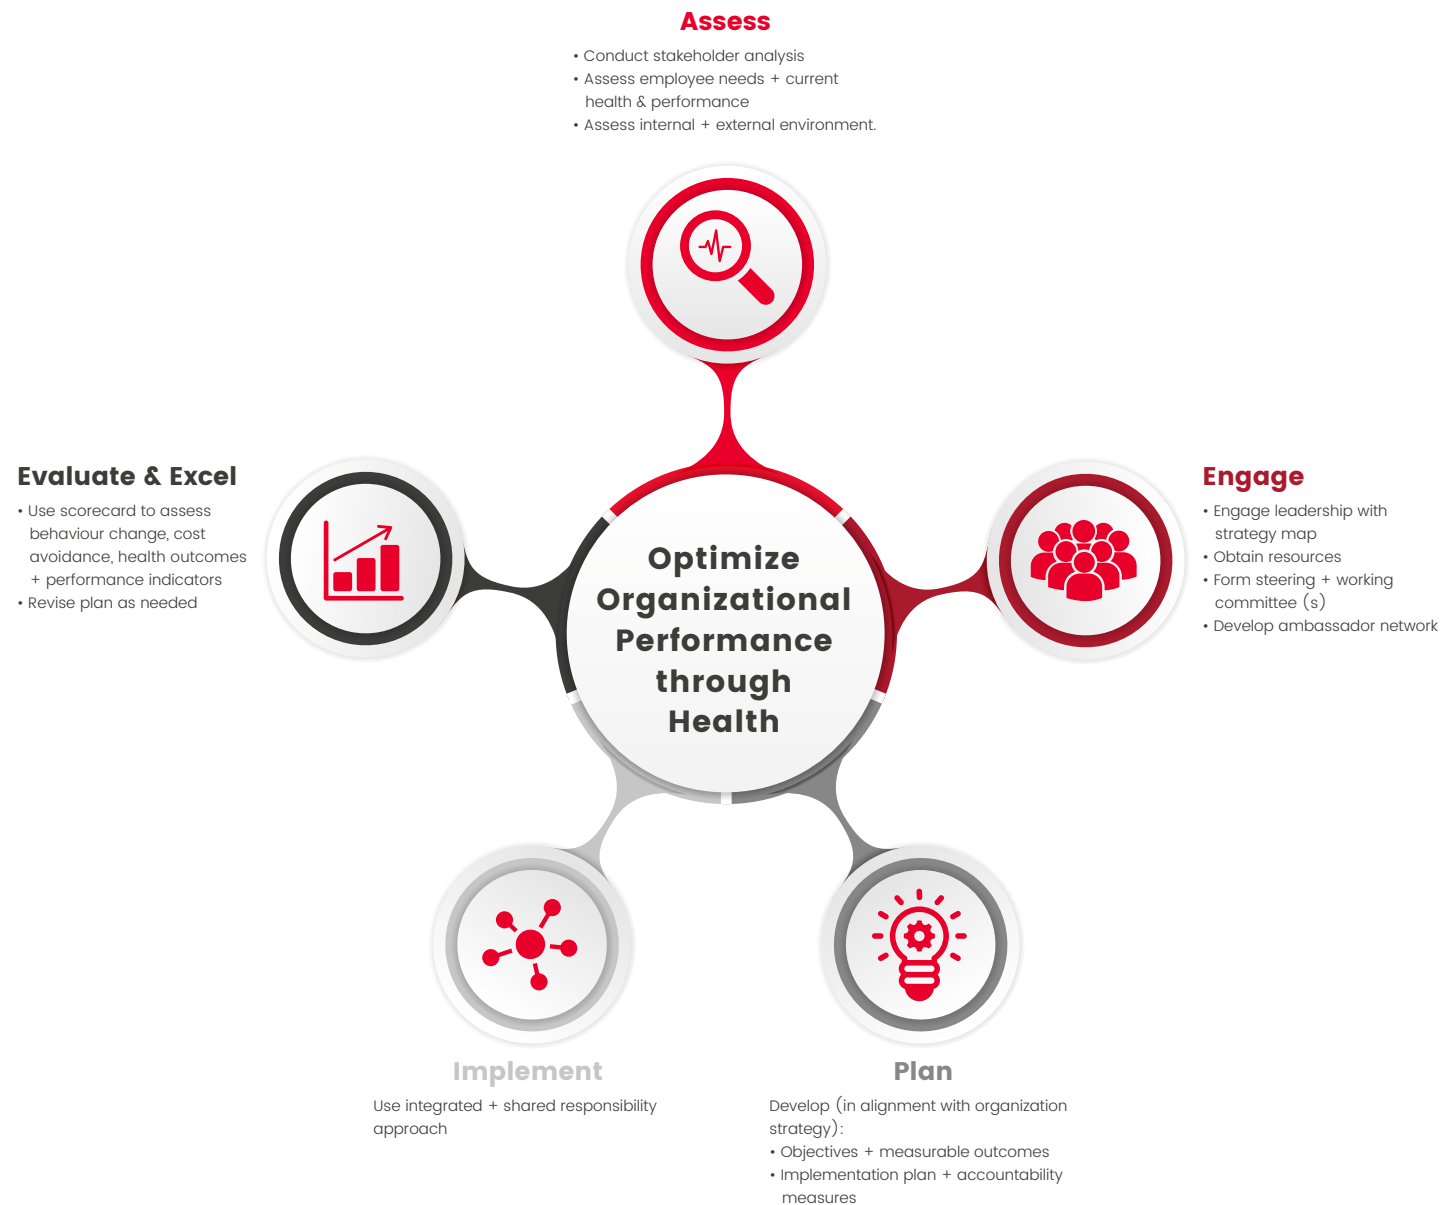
Assess
• Conduct stakeholder analysis
• Assess employee needs + current health & performance
• Assess internal + external environment.

Evaluate & Excel
• Use scorecard to assess behaviour change, cost avoidance, health outcomes + performance indicators
• Revise plan as needed

Optimize Organizational Performance through Health

Engage
• Engage leadership with strategy map
• Obtain resources
• Form steering + working committee (s)
• Develop ambassador network

Implement
Use integrated + shared responsibility approach

Plan
Develop (in alignment with organization strategy):
• Objectives + measurable outcomes
• Implementation plan + accountability measures